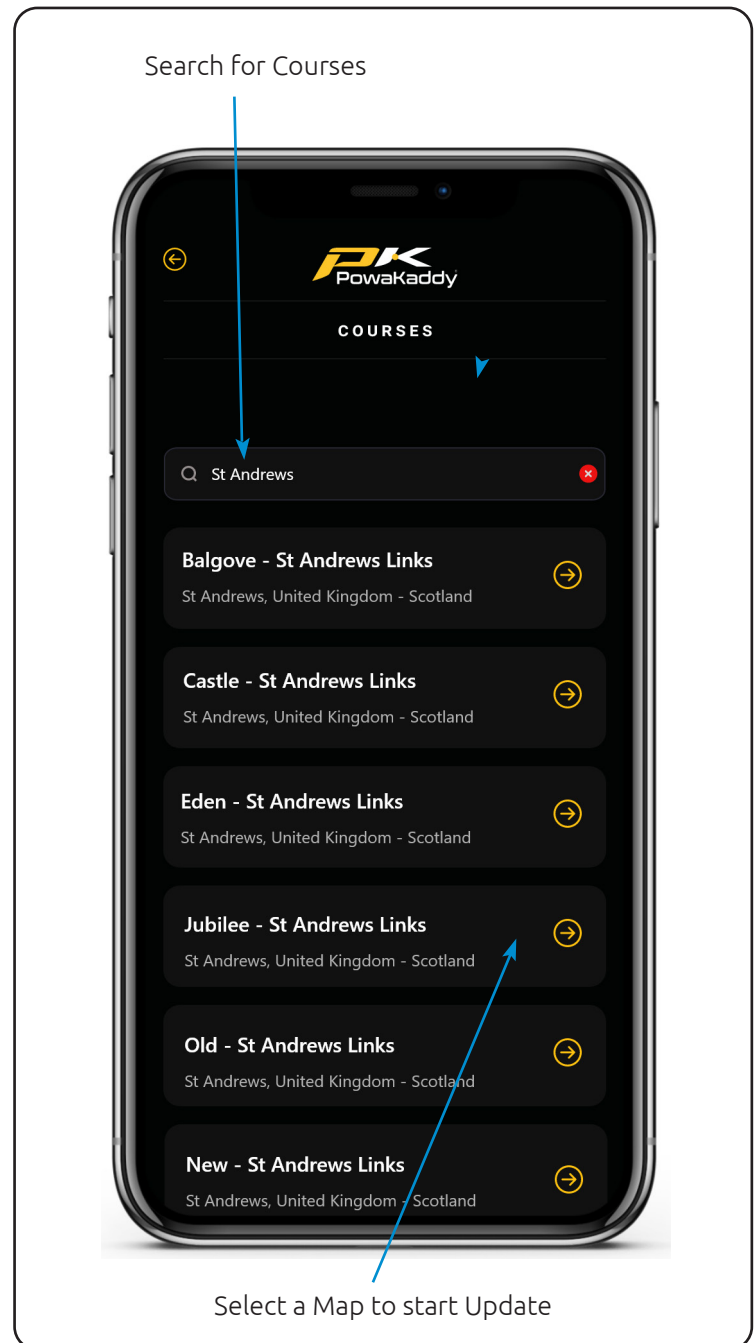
Search for Courses

PK PowaKaddy

COURSES

St Andrews

Balgove - St Andrews Links
St Andrews, United Kingdom - Scotland

Castle - St Andrews Links
St Andrews, United Kingdom - Scotland

Eden - St Andrews Links
St Andrews, United Kingdom - Scotland

Jubilee - St Andrews Links
St Andrews, United Kingdom - Scotland

Old - St Andrews Links
St Andrews, United Kingdom - Scotland

New - St Andrews Links
St Andrews, United Kingdom - Scotland

Select a Map to start Update